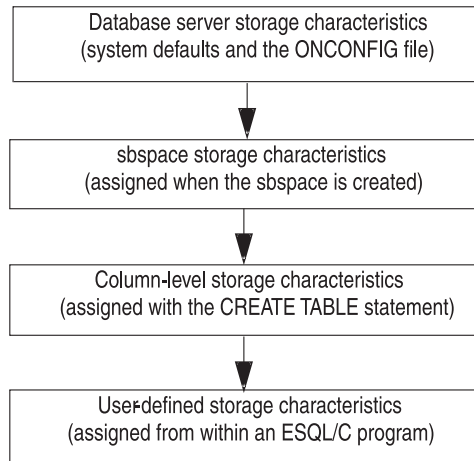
Database server storage characteristics
(system defaults and the ONCONFIG file)

sbspace storage characteristics
(assigned when the sbspace is created)

Column-level storage characteristics
(assigned with the CREATE TABLE statement)

User-defined storage characteristics
(assigned from within an ESQL/C program)